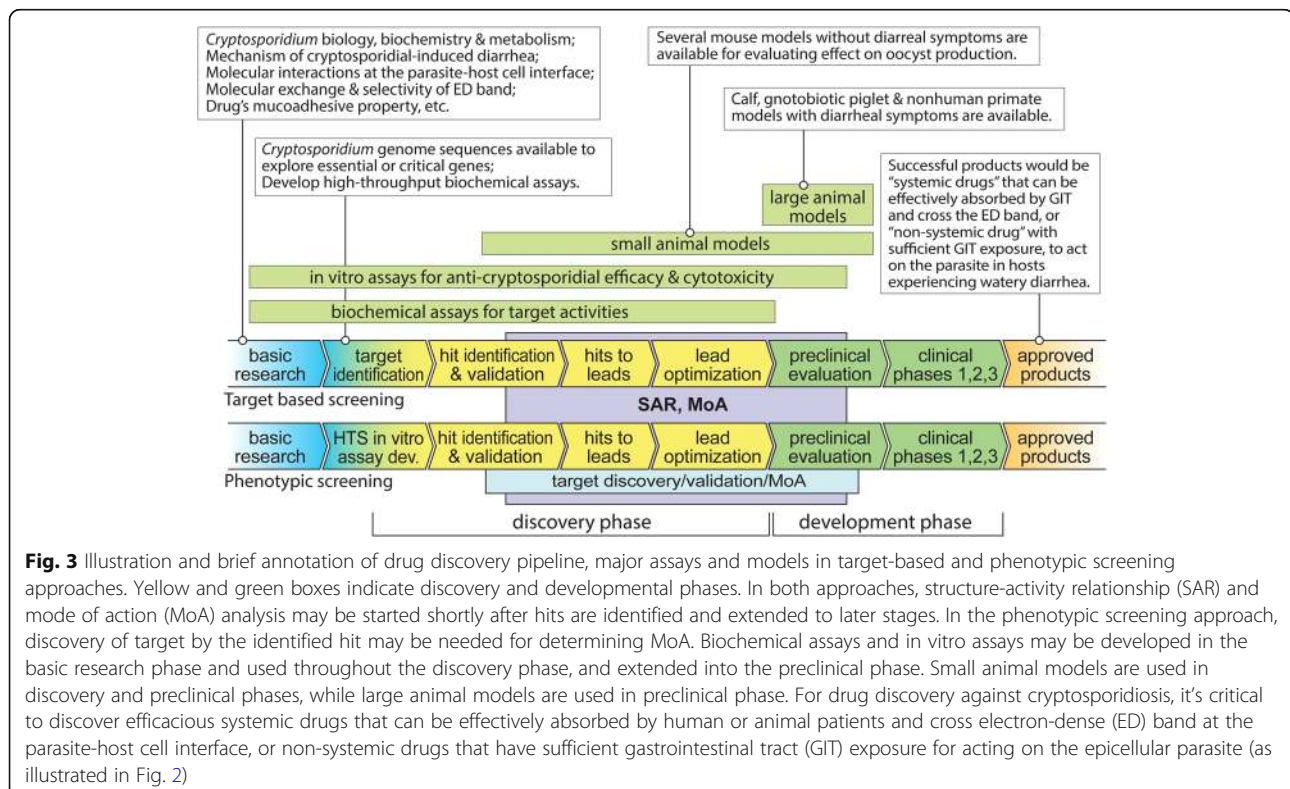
Cryptosporidium biology, biochemistry & metabolism;
Mechanism of cryptosporidial-induced diarrhea;
Molecular interactions at the parasite-host cell interface;
Molecular exchange & selectivity of ED band;
Drug's mucoadhesive property, etc.

Several mouse models without diarreal symptoms are available for evaluating effect on oocyst production.

Calf, gnotobiotic piglet & nonhuman primate models with diarrheal symptoms are available.

Cryptosporidium genome sequences available to explore essential or critical genes;
Develop high-throughput biochemical assays.

Successful products would be "systemic drugs" that can be effectively absorbed by GIT and cross the ED band, or "non-systemic drug" with sufficient GIT exposure, to act on the parasite in hosts experiencing watery diarrhea.

large animal models

small animal models

in vitro assays for anti-cryptosporidial efficacy & cytotoxicity

biochemical assays for target activities

basic research | target identification | hit identification & validation | hits to leads | lead optimization | preclinical evaluation | clinical phases 1,2,3 | approved products

Target based screening

SAR, MoA

basic research | HTS in vitro assay dev. | hit identification & validation | hits to leads | lead optimization | preclinical evaluation | clinical phases 1,2,3 | approved products

Phenotypic screening

target discovery/validation/MoA

discovery phase | development phase

**Fig. 3** Illustration and brief annotation of drug discovery pipeline, major assays and models in target-based and phenotypic screening approaches. Yellow and green boxes indicate discovery and developmental phases. In both approaches, structure-activity relationship (SAR) and mode of action (MoA) analysis may be started shortly after hits are identified and extended to later stages. In the phenotypic screening approach, discovery of target by the identified hit may be needed for determining MoA. Biochemical assays and in vitro assays may be developed in the basic research phase and used throughout the discovery phase, and extended into the preclinical phase. Small animal models are used in discovery and preclinical phases, while large animal models are used in preclinical phase. For drug discovery against cryptosporidiosis, it's critical to discover efficacious systemic drugs that can be effectively absorbed by human or animal patients and cross electron-dense (ED) band at the parasite-host cell interface, or non-systemic drugs that have sufficient gastrointestinal tract (GIT) exposure for acting on the epicellular parasite (as illustrated in Fig. 2)